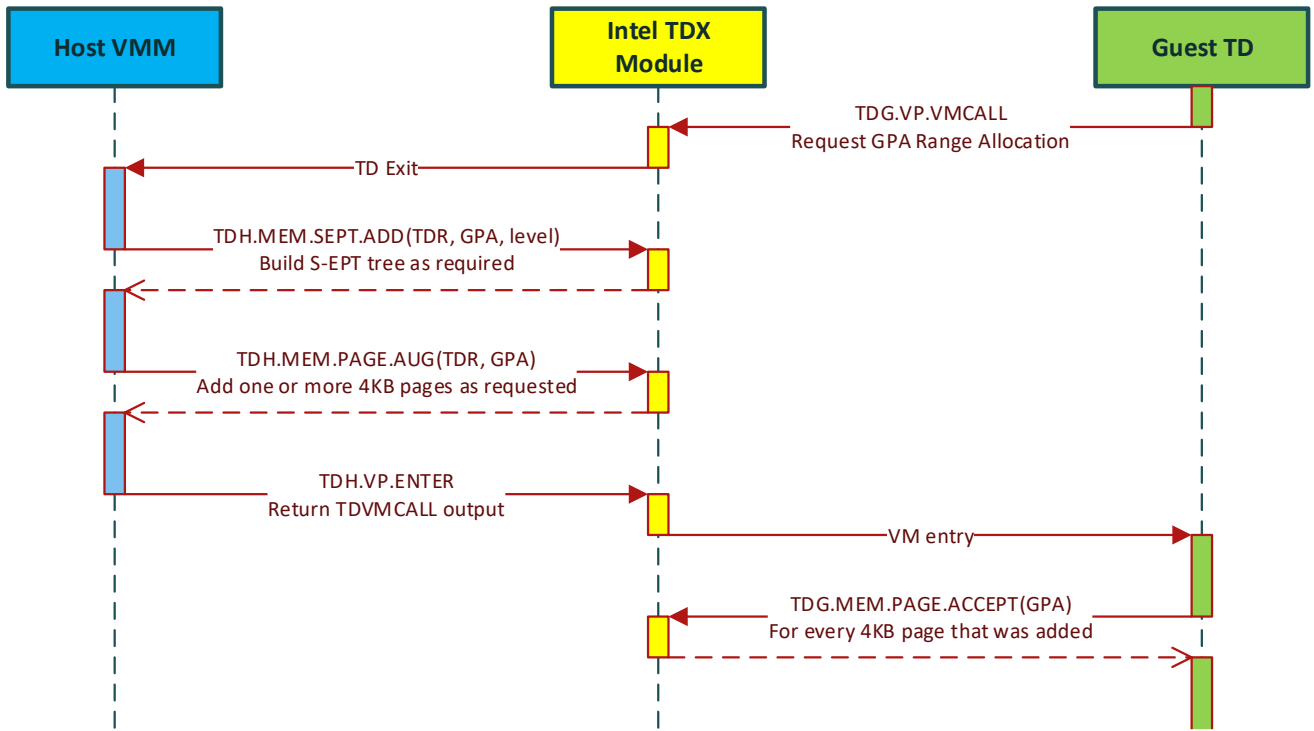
Host VMM

Intel TDX Module

Guest TD

TDG.VP.VMCALL
Request GPA Range Allocation

TD Exit

TDH.MEM.SEPT.ADD(TDR, GPA, level)
Build S-EPT tree as required

TDH.MEM.PAGE.AUG(TDR, GPA)
Add one or more 4KB pages as requested

TDH.VP.ENTER
Return TDVMCALL output

VM entry

TDG.MEM.PAGE.ACCEPT(GPA)
For every 4KB page that was added